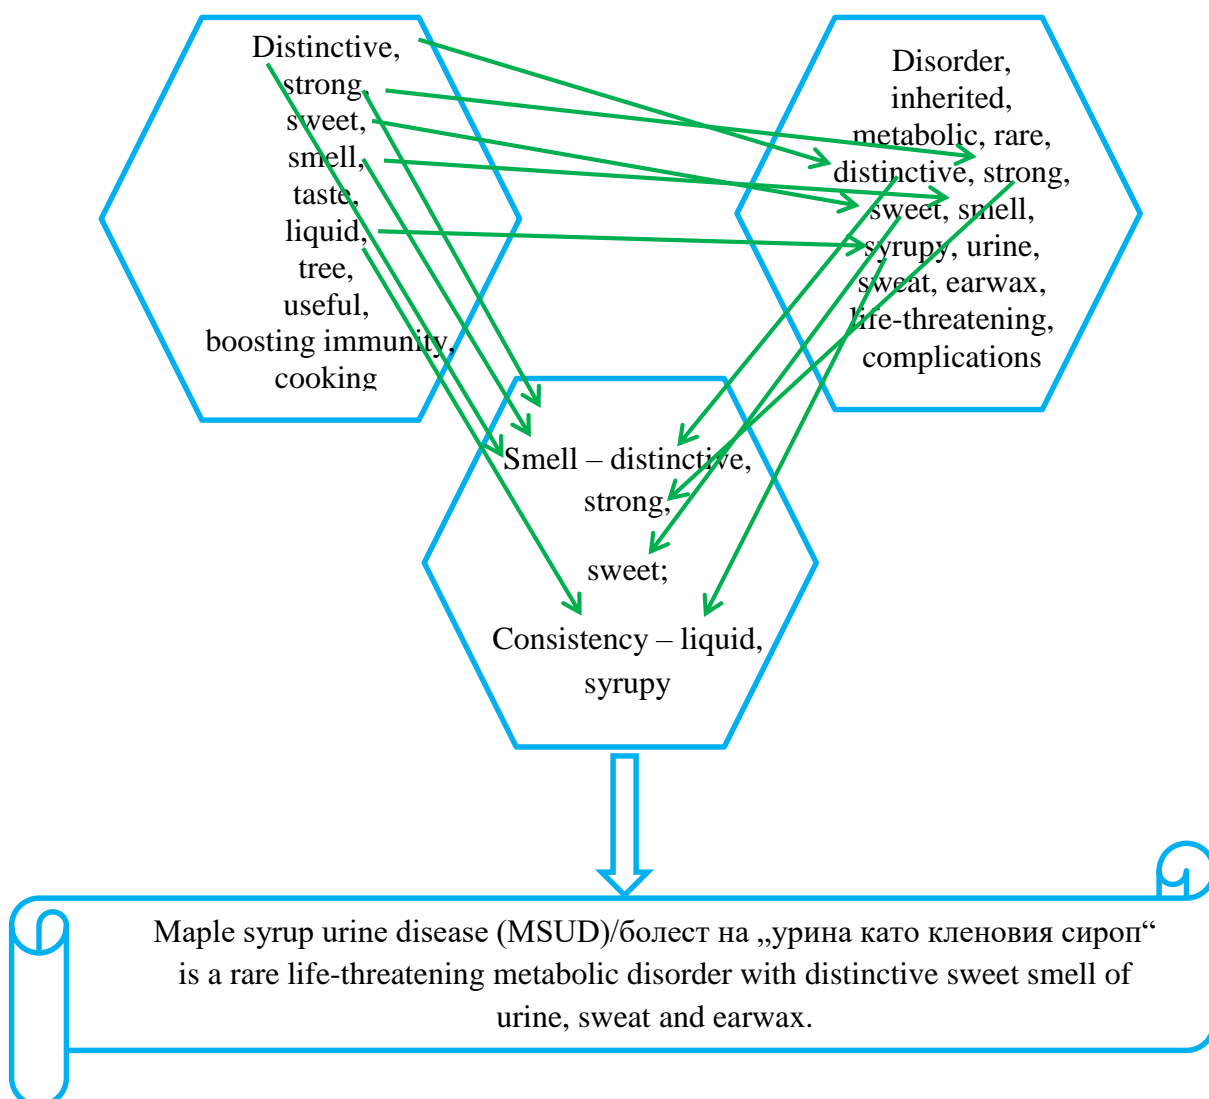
Distinctive,
strong,
sweet,
smell,
taste,
liquid,
tree,
useful,
boosting immunity,
cooking

Disorder,
inherited,
metabolic, rare,
distinctive, strong,
sweet, smell,
syrupy, urine,
sweat, earwax,
life-threatening,
complications

Smell – distinctive,
strong,
sweet;
Consistency – liquid,
syrupy

Maple syrup urine disease (MSUD)/болест на „урина като кленовия сироп“ is a rare life-threatening metabolic disorder with distinctive sweet smell of urine, sweat and earwax.